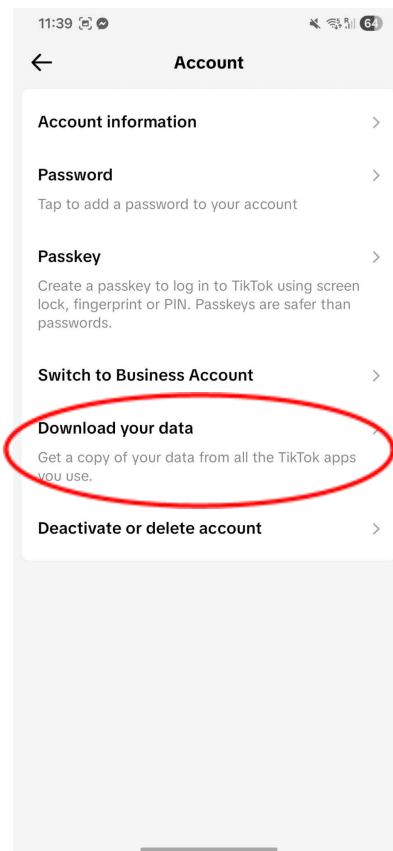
11:39

64

Account

Account information

Password

Tap to add a password to your account

Passkey

Create a passkey to log in to TikTok using screen lock, fingerprint or PIN. Passkeys are safer than passwords.

Switch to Business Account

Download your data

Get a copy of your data from all the TikTok apps you use.

Deactivate or delete account